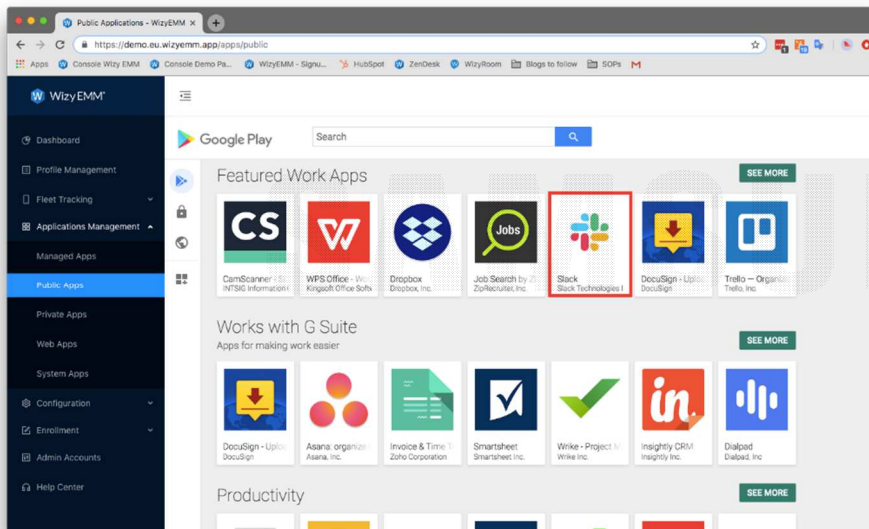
Public Applications - WizyEMM ×

https://demo.eu.wizyemm.app/apps/public

Apps Console Wizy EMM Console Demo Pa... WizyEMM - Signu... HubSpot ZenDesk WizyRoom Blogs to follow SOPs

WizyEMM

Dashboard
Profile Management
Fleet Tracking
Applications Management
Managed Apps
Public Apps
Private Apps
Web Apps
System Apps
Configuration
Enrollment
Admin Accounts
Help Center

Google Play

Search

Featured Work Apps

SEE MORE

CamScanner - S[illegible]
INTSIG Information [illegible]

WPS Office - W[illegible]
Kingsoft Office Softw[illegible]

Dropbox
Dropbox, Inc.

Job Search by Z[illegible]
ZipRecruiter, Inc.

Slack
Slack Technologies I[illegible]

DocuSign - Uplo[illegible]
DocuSign

Trello — Organiz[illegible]
Trello, Inc.

Works with G Suite

Apps for making work easier

SEE MORE

DocuSign - Uplo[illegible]
DocuSign

Asana: organize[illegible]
Asana, Inc.

Invoice & Time T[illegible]
Zoho Corporation

Smartsheet
Smartsheet Inc.

Wrike - Project M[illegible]
Wrike Inc.

Insightly CRM
Insightly Inc.

Dialpad
Dialpad, Inc

Productivity

SEE MORE